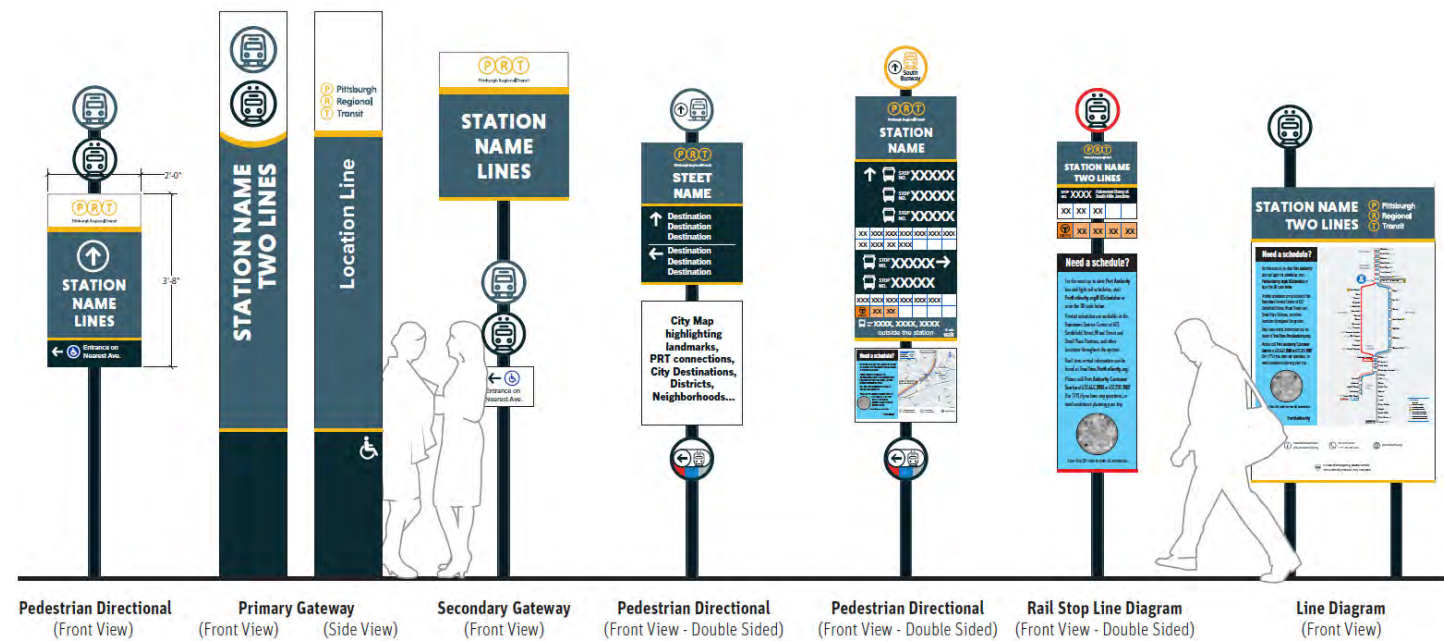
2'-0"

3'-8"

PRT
Pittsburgh Regional Transit

STATION NAME LINES

Entrance on Nearest Ave.

STATION NAME TWO LINES

Pittsburgh Regional Transit

Location Line

PRT
Pittsburgh Regional Transit

STATION NAME LINES

Entrance on Nearest Ave.

PRT

STEET NAME

Destination Destination Destination

Destination Destination Destination

City Map highlighting landmarks, PRT connections, City Destinations, Districts, Neighborhoods...

South Busway

PRT

STATION NAME

STOP NO. XXXXX
STOP NO. XXXXX
STOP NO. XXXXX

STOP NO. XXXXX
STOP NO. XXXXX

XXXX, XXXX, XXXX
outside the station

Need a schedule?

STATION NAME TWO LINES

XXXX

XX XX XX

XX XX XX XX

Need a schedule?

STATION NAME TWO LINES

Pittsburgh Regional Transit

Need a schedule?

Pedestrian Directional
(Front View)

Primary Gateway
(Front View) (Side View)

Secondary Gateway
(Front View)

Pedestrian Directional
(Front View - Double Sided)

Pedestrian Directional
(Front View - Double Sided)

Rail Stop Line Diagram
(Front View - Double Sided)

Line Diagram
(Front View)